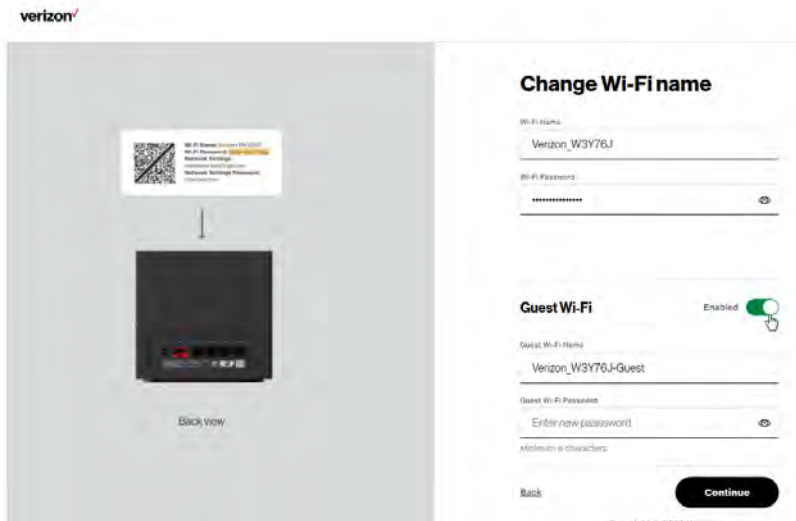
verizon

Wi-Fi Name: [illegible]
Wi-Fi Password: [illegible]
Network Settings
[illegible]
Network Settings Password:
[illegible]

Back view

Change Wi-Fi name

Wi-Fi Name
Verizon_W3Y76J

Wi-Fi Password
•••••••••••••••

Guest Wi-Fi
Enabled

Guest Wi-Fi Name
Verizon_W3Y76J-Guest

Guest Wi-Fi Password
Enter new password
Minimum 8 characters

Back
Continue